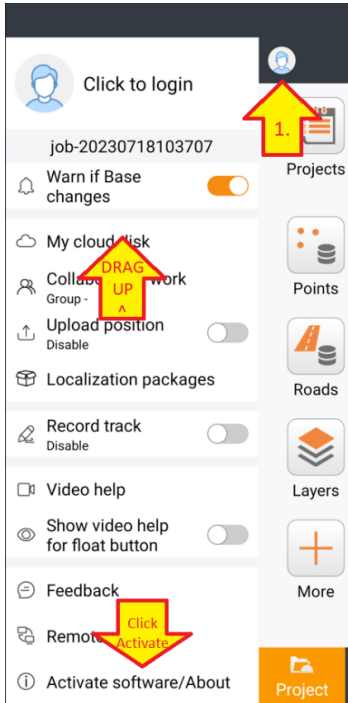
Click to login

job-20230718103707

Warn if Base changes

My cloud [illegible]disk

Colla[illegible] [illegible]work
Group - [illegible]

DRAG UP ^

Upload position
Disable

Localization packages

Record track
Disable

Video help

Show video help for float button

Feedback

Remot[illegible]

Click Activate

Activate software/About

1.

Projects

Points

Roads

Layers

More

Project